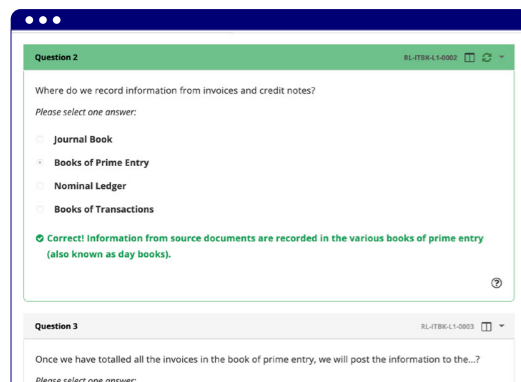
Question 2

RL-ITBK-L1-0002

Where do we record information from invoices and credit notes?

Please select one answer:

Journal Book

Books of Prime Entry

Nominal Ledger

Books of Transactions

Correct! Information from source documents are recorded in the various books of prime entry (also known as day books).

Question 3

RL-ITBK-L1-0003

Once we have totalled all the invoices in the book of prime entry, we will post the information to the...?

Please select one answer: